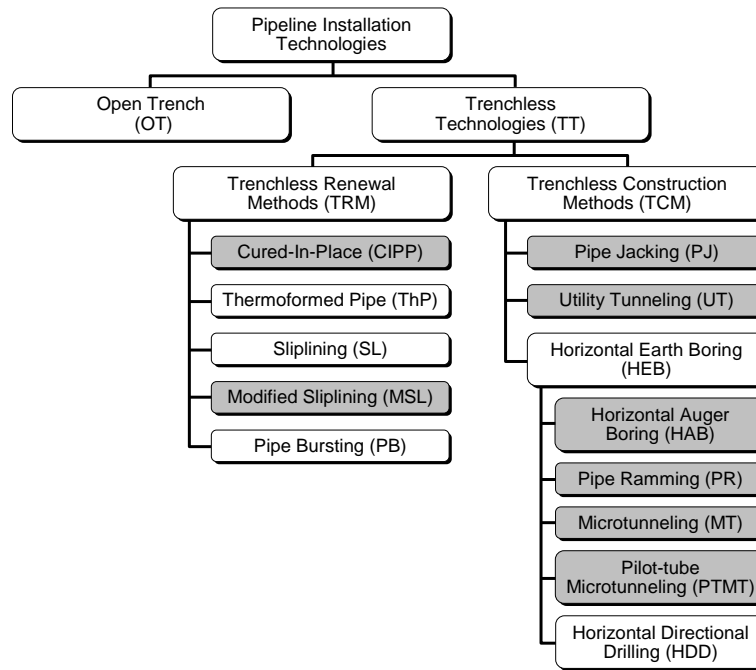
Pipeline Installation Technologies

Open Trench (OT)

Trenchless Technologies (TT)

Trenchless Renewal Methods (TRM)

Cured-In-Place (CIPP)

Thermoformed Pipe (ThP)

Sliplining (SL)

Modified Sliplining (MSL)

Pipe Bursting (PB)

Trenchless Construction Methods (TCM)

Pipe Jacking (PJ)

Utility Tunneling (UT)

Horizontal Earth Boring (HEB)

Horizontal Auger Boring (HAB)

Pipe Ramming (PR)

Microtunneling (MT)

Pilot-tube Microtunneling (PTMT)

Horizontal Directional Drilling (HDD)